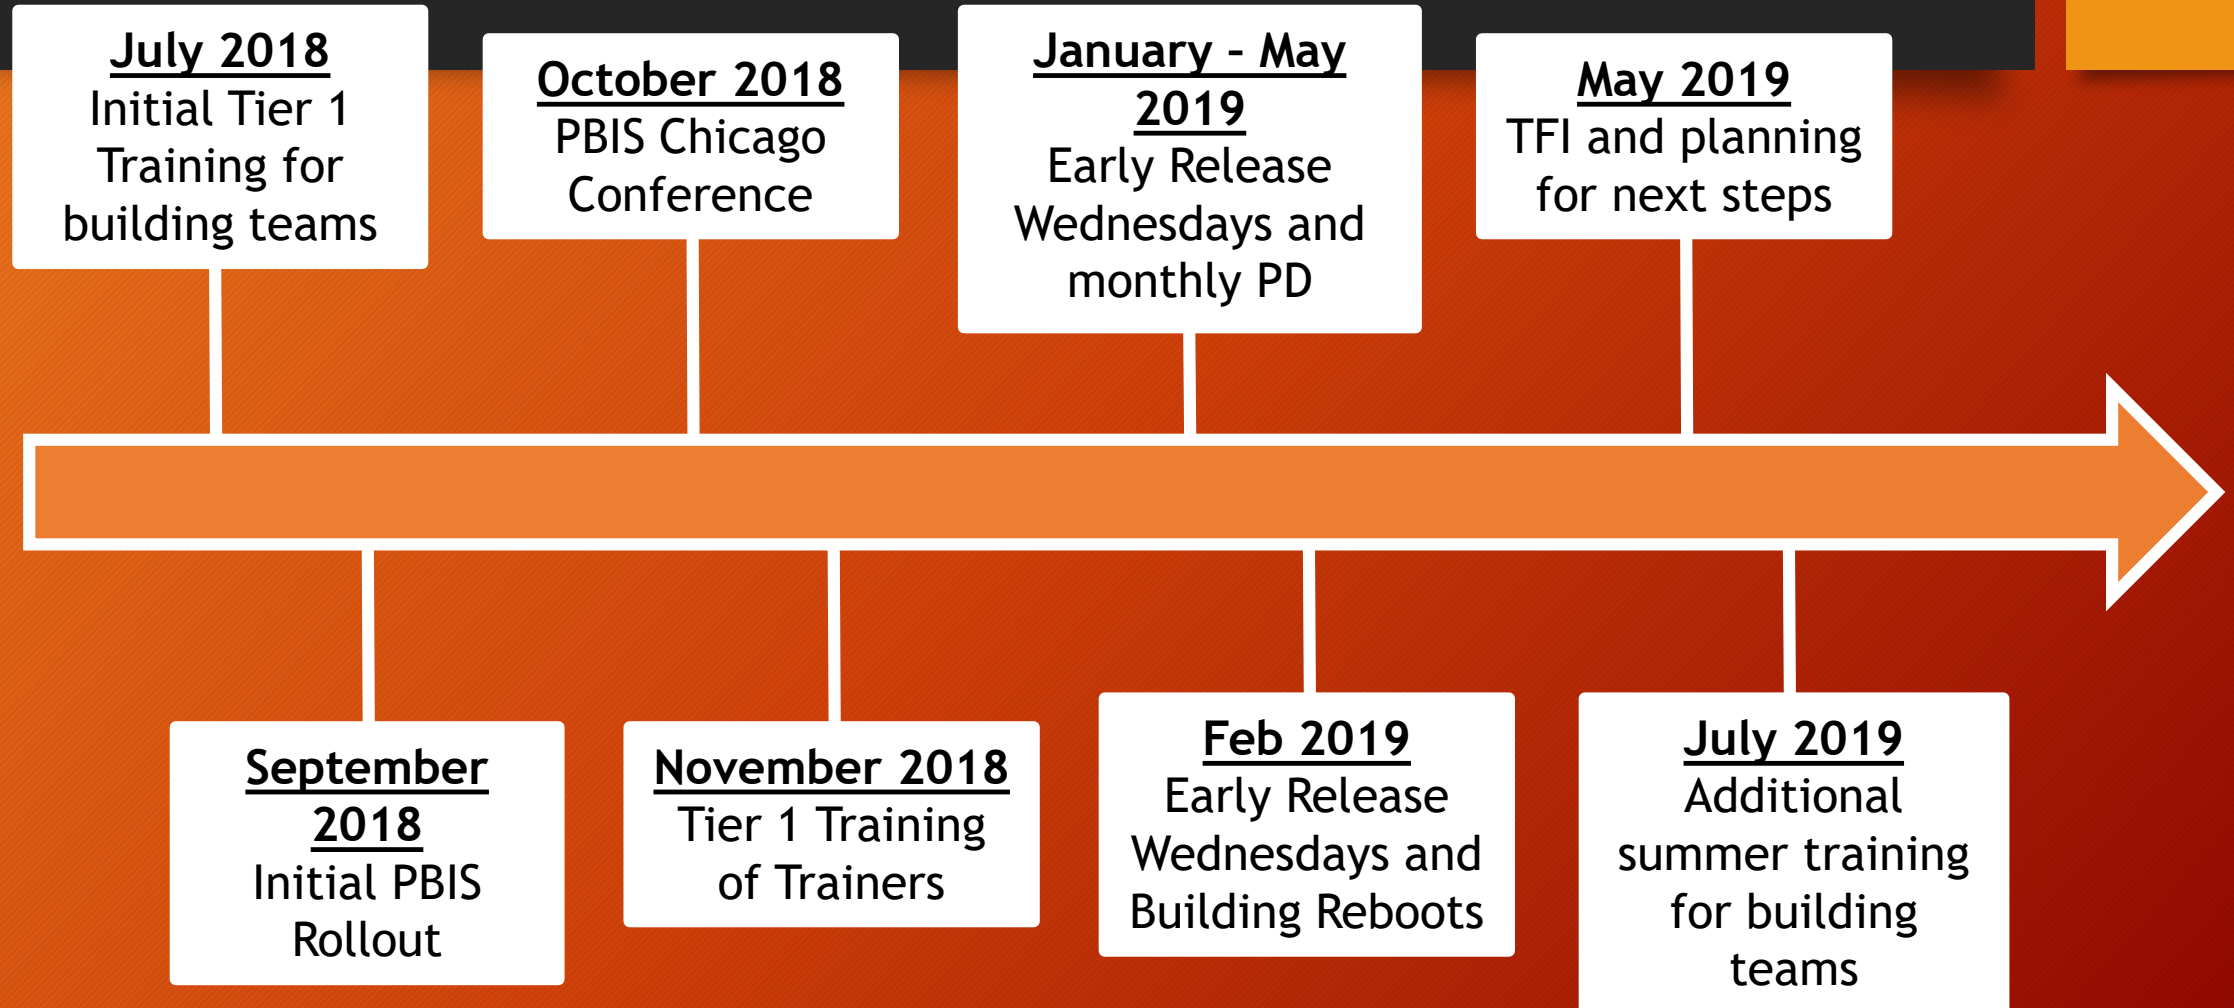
July 2018
Initial Tier 1 Training for building teams

September 2018
Initial PBIS Rollout

October 2018
PBIS Chicago Conference

November 2018
Tier 1 Training of Trainers

January - May 2019
Early Release Wednesdays and monthly PD

Feb 2019
Early Release Wednesdays and Building Reboots

May 2019
TFI and planning for next steps

July 2019
Additional summer training for building teams